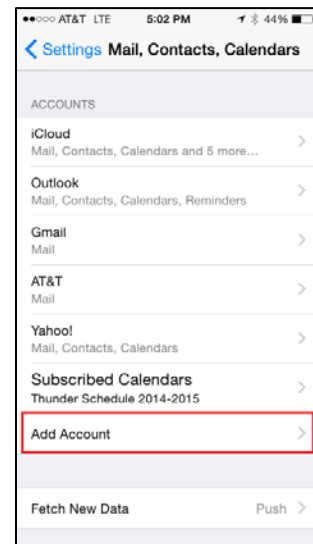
●●○○○ AT&T LTE 5:02 PM 44%

< Settings Mail, Contacts, Calendars

ACCOUNTS

iCloud
Mail, Contacts, Calendars and 5 more...

Outlook
Mail, Contacts, Calendars, Reminders

Gmail
Mail

AT&T
Mail

Yahoo!
Mail, Contacts, Calendars

Subscribed Calendars
Thunder Schedule 2014-2015

Add Account

Fetch New Data Push